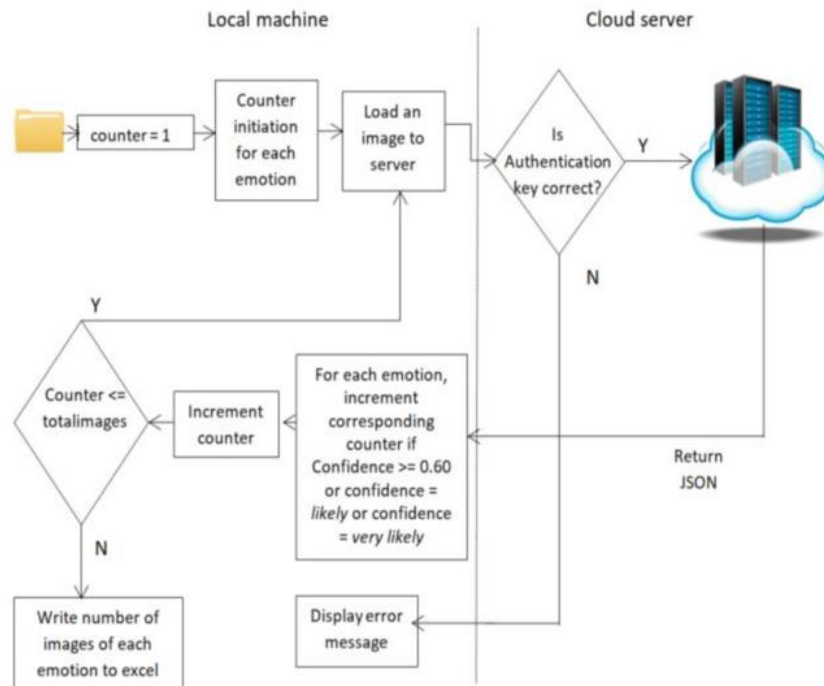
Local machine

Cloud server

counter = 1

Counter initiation for each emotion

Load an image to server

Is Authentication key correct?

Y

N

Y

Counter <= totalimages

Increment counter

For each emotion, increment corresponding counter if Confidence >= 0.60 or confidence = *likely* or confidence = *very likely*

Return JSON

N

Write number of images of each emotion to excel

Display error message